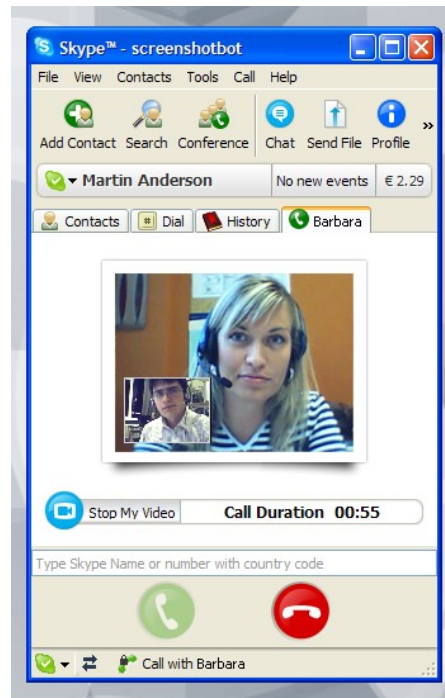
Skype™ - screenshotbot

File View Contacts Tools Call Help

Add Contact Search Conference Chat Send File Profile »

Martin Anderson No new events € 2.29

Contacts Dial History Barbara

Stop My Video Call Duration 00:55

Type Skype Name or number with country code

Call with Barbara